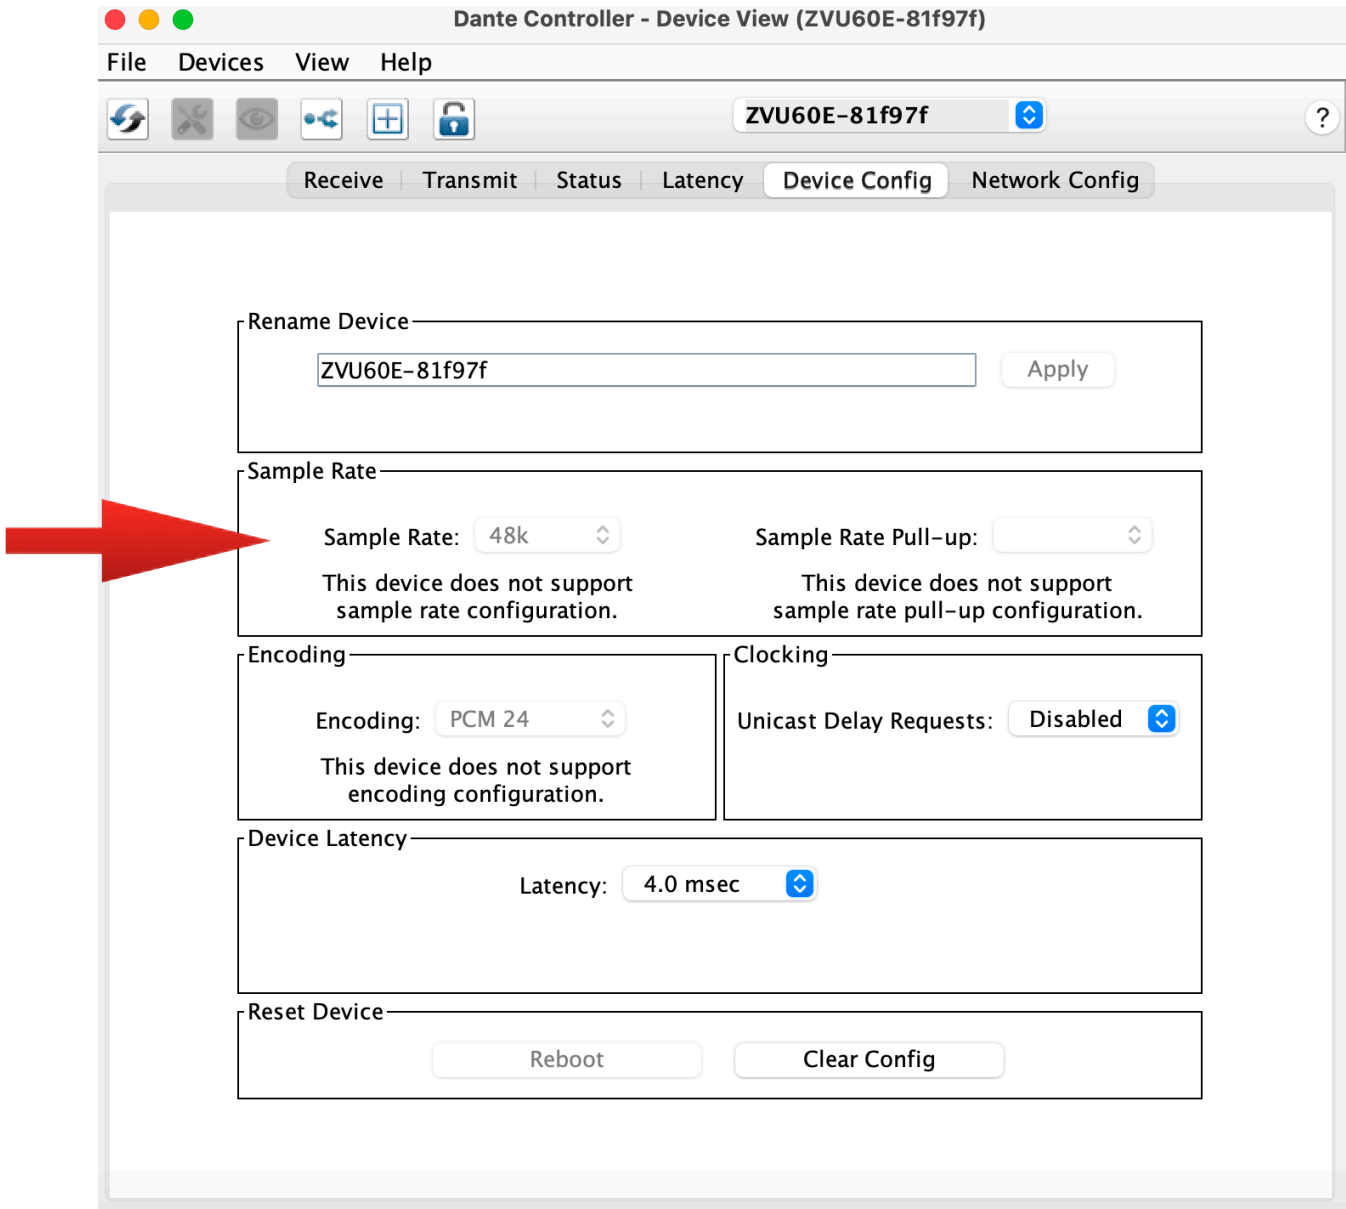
Dante Controller - Device View (ZVU60E-81f97f)

File Devices View Help

ZVU60E-81f97f

?

Receive Transmit Status Latency Device Config Network Config

Rename Device

ZVU60E-81f97f

Apply

Sample Rate

Sample Rate: 48k

This device does not support sample rate configuration.

Sample Rate Pull-up:

This device does not support sample rate pull-up configuration.

Encoding

Encoding: PCM 24

This device does not support encoding configuration.

Clocking

Unicast Delay Requests: Disabled

Device Latency

Latency: 4.0 msec

Reset Device

Reboot

Clear Config